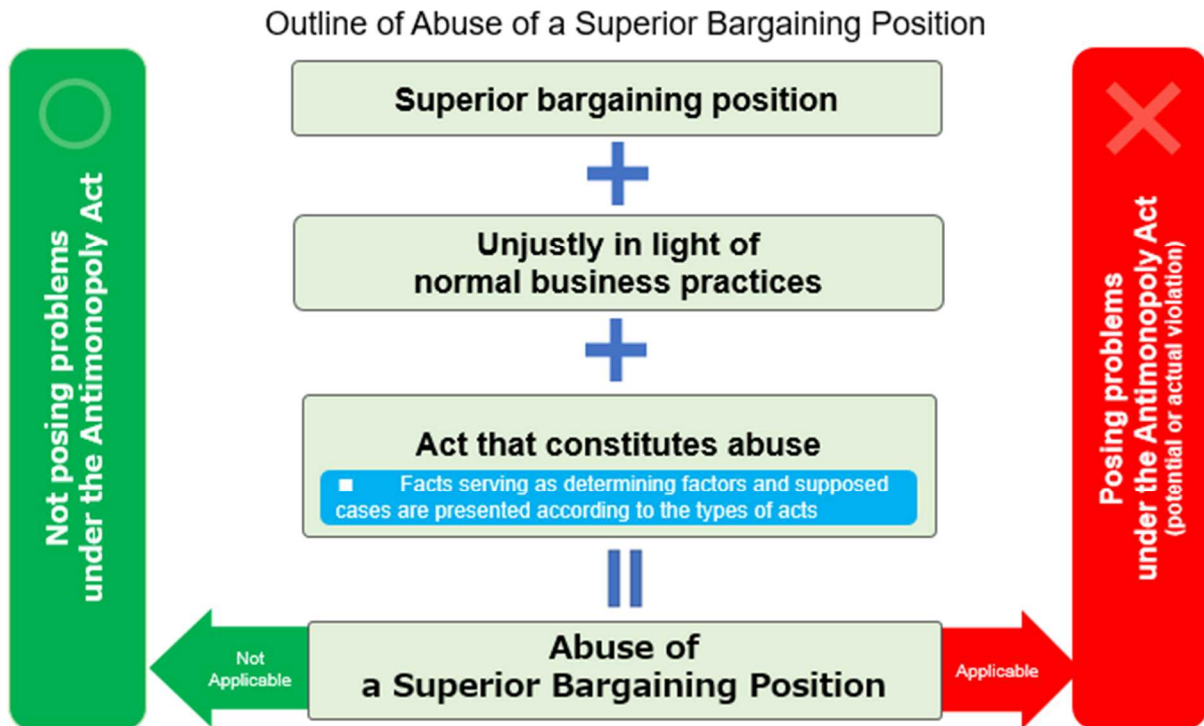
Outline of Abuse of a Superior Bargaining Position

Not posing problems under the Antimonopoly Act

Superior bargaining position

Unjustly in light of normal business practices

Act that constitutes abuse

■ Facts serving as determining factors and supposed cases are presented according to the types of acts

Abuse of a Superior Bargaining Position

Not Applicable

Applicable

Posing problems under the Antimonopoly Act (potential or actual violation)